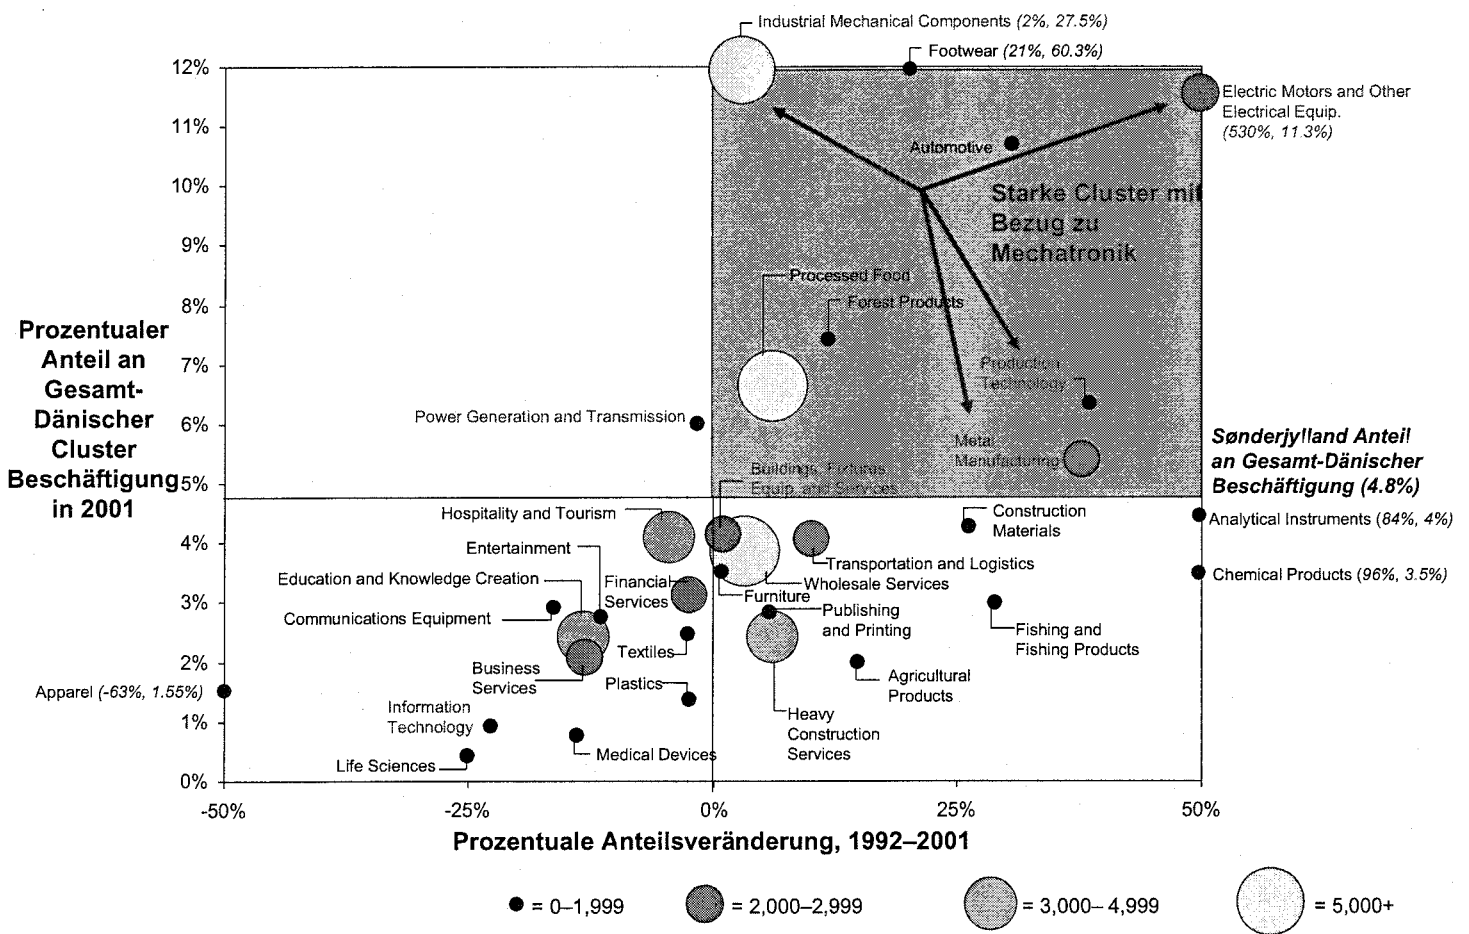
Industrial Mechanical Components (2%, 27.5%)
Footwear (21%, 60.3%)
Electric Motors and Other Electrical Equip. (530%, 11.3%)
Automotive
Starke Cluster mit Bezug zu Mechatronik
Processed Food
Forest Products
Production Technology
Power Generation and Transmission
Metal Manufacturing
Sønderjylland Anteil an Gesamt-Dänischer Beschäftigung (4.8%)
Buildings, Fixtures Equip. and Services
Construction Materials
Analytical Instruments (84%, 4%)
Hospitality and Tourism
Entertainment
Transportation and Logistics
Wholesale Services
Chemical Products (96%, 3.5%)
Education and Knowledge Creation
Financial Services
Furniture
Communications Equipment
Publishing and Printing
Fishing and Fishing Products
Textiles
Business Services
Plastics
Agricultural Products
Apparel (-63%, 1.55%)
Information Technology
Heavy Construction Services
Medical Devices
Life Sciences

Prozentualer Anteil an Gesamt-Dänischer Cluster Beschäftigung in 2001

12%
11%
10%
9%
8%
7%
6%
5%
4%
3%
2%
1%
0%

-50%
-25%
0%
25%
50%

Prozentuale Anteilsveränderung, 1992–2001

= 0–1,999
= 2,000–2,999
= 3,000– 4,999
= 5,000+